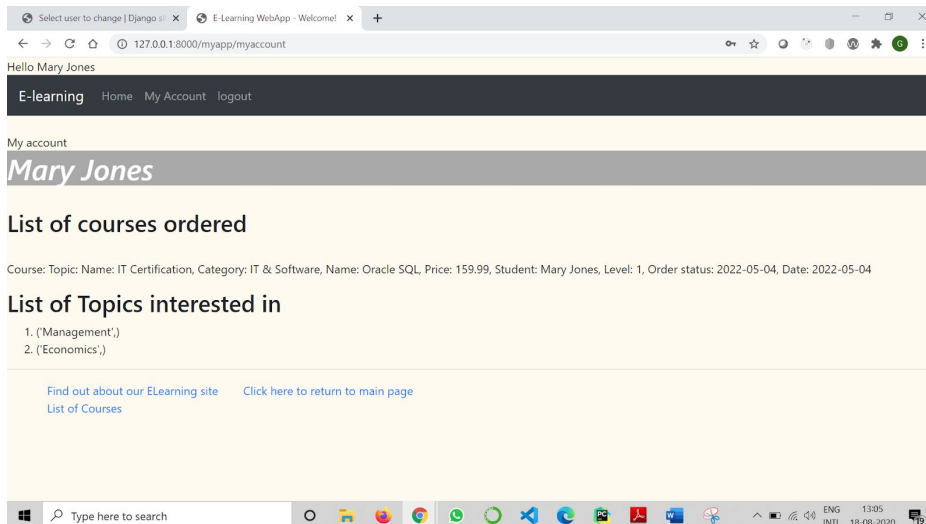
Select user to change | Django si ×
E-Learning WebApp - Welcome! ×
+

127.0.0.1:8000/myapp/myaccount

Hello Mary Jones

E-learning Home My Account logout

My account

*Mary Jones*

## List of courses ordered

Course: Topic: Name: IT Certification, Category: IT & Software, Name: Oracle SQL, Price: 159.99, Student: Mary Jones, Level: 1, Order status: 2022-05-04, Date: 2022-05-04

## List of Topics interested in

1. ('Management',)
2. ('Economics',)

Find out about our ELearning site
Click here to return to main page
List of Courses

Type here to search

ENG INTL 13:05 18-08-2020